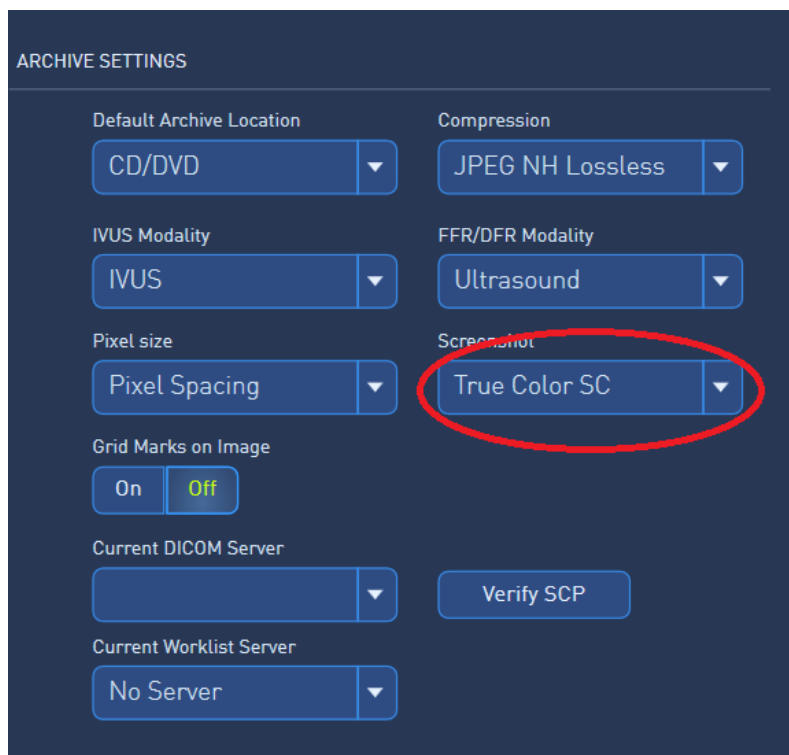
ARCHIVE SETTINGS

Default Archive Location
CD/DVD

Compression
JPEG NH Lossless

IVUS Modality
IVUS

FFR/DFR Modality
Ultrasound

Pixel size
Pixel Spacing

Screenshot
True Color SC

Grid Marks on Image
On
Off

Current DICOM Server

Verify SCP

Current Worklist Server
No Server